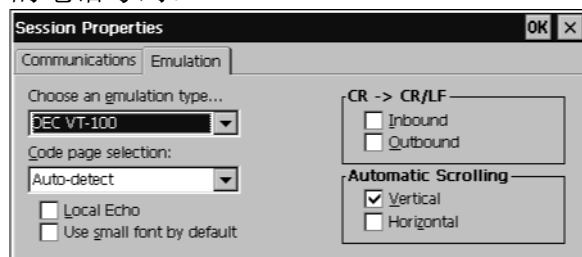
Session Properties
OK ×
Communications Emulation
Choose an emulation type...
DEC VT-100
Code page selection:
Auto-detect
Local Echo
Use small font by default
CR -> CR/LF
Inbound
Outbound
Automatic Scrolling
Vertical
Horizontal